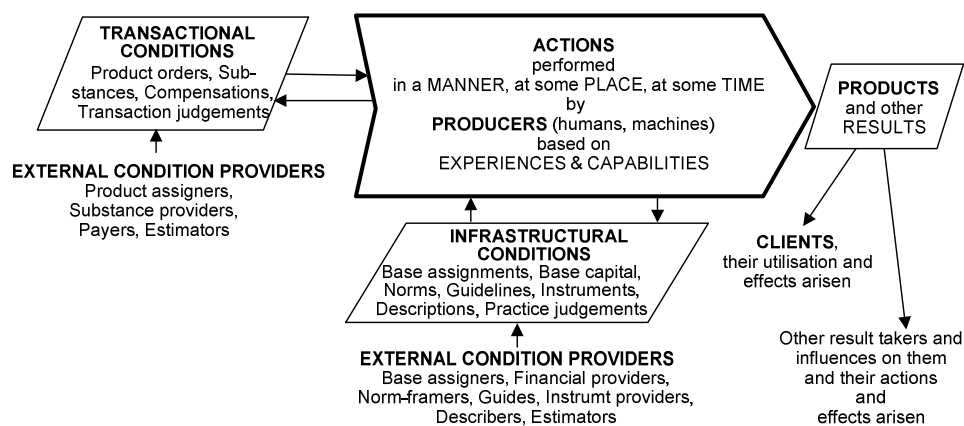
TRANSACTIONAL CONDITIONS
Product orders, Substances, Compensations, Transaction judgements

EXTERNAL CONDITION PROVIDERS
Product assigners, Substance providers, Payers, Estimators

ACTIONS
performed
in a MANNER, at some PLACE, at some TIME
by
PRODUCERS (humans, machines)
based on
EXPERIENCES & CAPABILITIES

PRODUCTS
and other
RESULTS

INFRASTRUCTURAL CONDITIONS
Base assignments, Base capital, Norms, Guidelines, Instruments, Descriptions, Practice judgements

EXTERNAL CONDITION PROVIDERS
Base assigners, Financial providers, Norm-framers, Guides, Instrumt providers, Describers, Estimators

CLIENTS,
their utilisation and effects arisen

Other result takers and influences on them and their actions and effects arisen